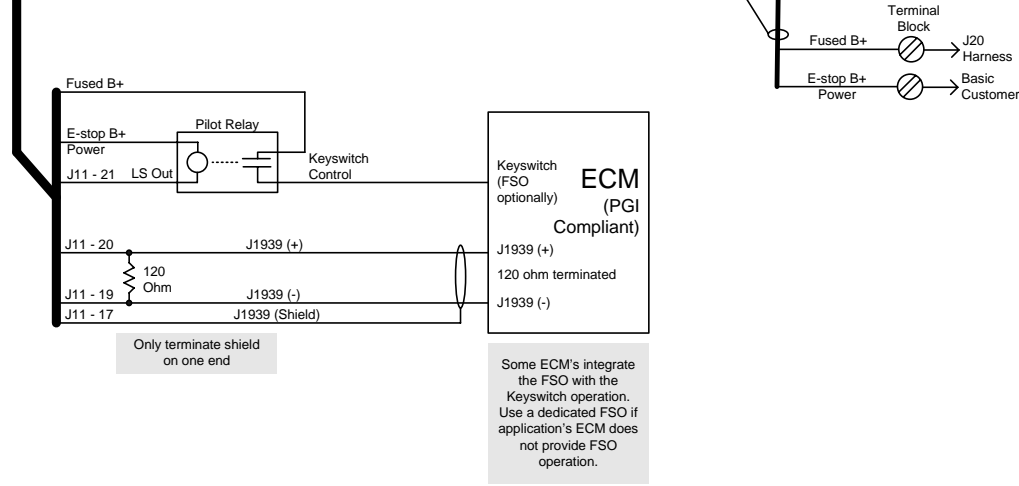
Terminal Block

Fused B+

J20 Harness

E-stop B+ Power

Basic Customer

Fused B+

E-stop B+ Power

Pilot Relay

Keyswitch Control

J11 - 21 LS Out

Keyswitch (FSO optionally)

ECM (PGI Compliant)

J11 - 20

J1939 (+)

J1939 (+)

120 Ohm

120 ohm terminated

J11 - 19

J1939 (-)

J1939 (-)

J11 - 17

J1939 (Shield)

Only terminate shield on one end

Some ECM's integrate the FSO with the Keyswitch operation. Use a dedicated FSO if application's ECM does not provide FSO operation.